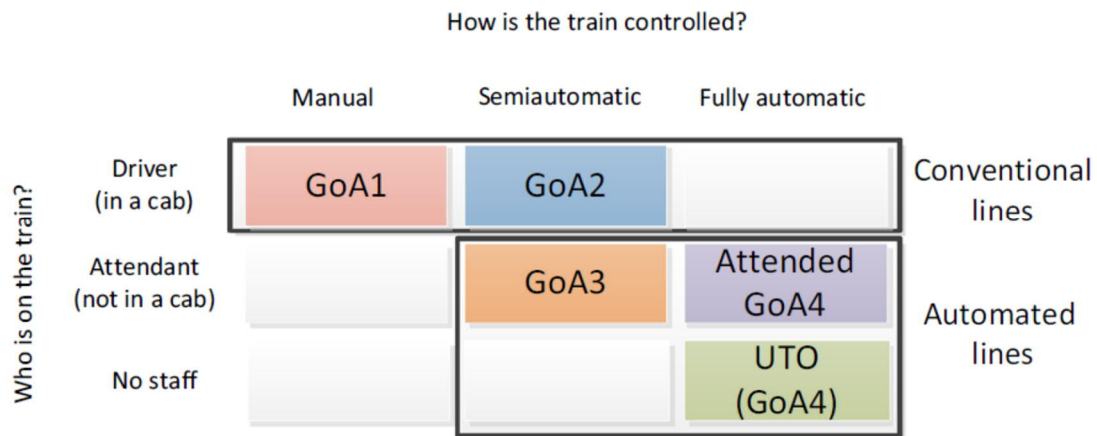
How is the train controlled?

Who is on the train?

| | Manual | Semiautomatic | Fully automatic | |
|---|---|---|---|---|
| Driver (in a cab) | GoA1 | GoA2 | | Conventional lines |
| Attendant (not in a cab) | | GoA3 | Attended GoA4 | Automated lines |
| No staff | | | UTO (GoA4) | |